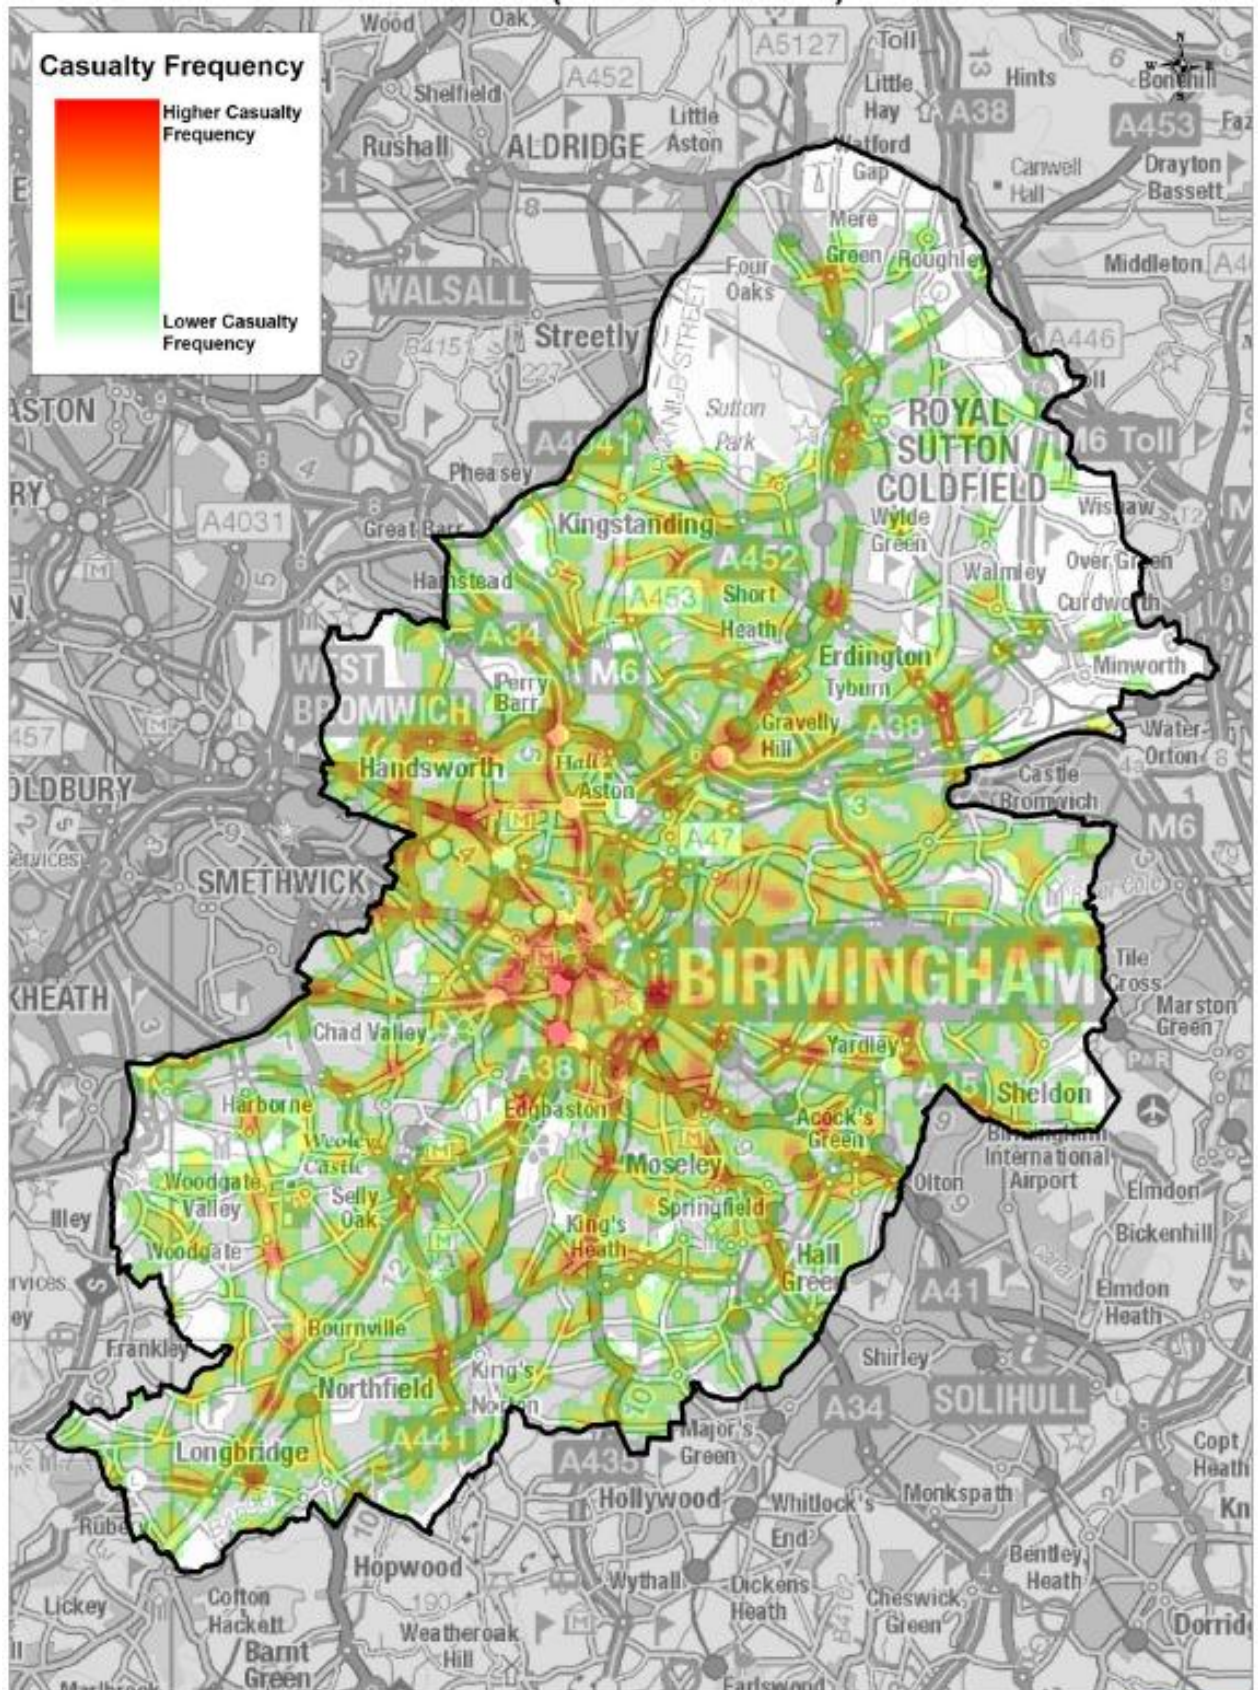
Casualty Frequency

Higher Casualty Frequency

Lower Casualty Frequency

Wood
Oak
A5127
Toll
Little Hay
A38
Hints
Bonehill
A453
Faz
Shelfield
A452
Rushall
ALDRIDGE
Little Aston
Watford Gap
Canwell Hall
Drayton Bassett
Mere Green
Roughley
Four Oaks
Middleton
WALSALL
Streetly
A446
Sutton Park
ROYAL SUTTON COLDFIELD
M6 Toll
ASTON
Pheasey
A4041
A4031
Great Barr
Kingstanding
Wylde Green
Wishaw
Hamstead
A452
Short Heath
A453
Walmley
Over Green
Curdworth
A34
M6
Erdington
Tyburn
Minworth
WEST BROMWICH
Perry Barr
Gravelly Hill
A38
Water Orton
OLDBURY
Handsworth
Aston
Castle Bromwich
A47
M6
SMETHWICK
BIRMINGHAM
Tile Cross
Marston Green
HEATH
Chad Valley
Yardley
A38
Sheldon
Harborne
Edgbaston
Acock's Green
Weoley Castle
Moseley
Birmingham International Airport
Olton
Woodgate Valley
Selly Oak
Springfield
Elmdon
Illey
King's Heath
Bickenhill
Woodgate
Hall Green
A41
Elmdon Heath
Frankley
Bournville
Shirley
Northfield
King's Norton
A34
SOLIHULL
A441
Longbridge
Major's Green
Copt Heath
A435
Hollywood
Monkspath
Whitlock's End
Rubery
Bentley Heath
Hopwood
Lickey
Cofton Hackett
Wythall
Dickens Heath
Cheswick Green
Dorrid
Barnt Green
Weatheroak Hill
Earlswood